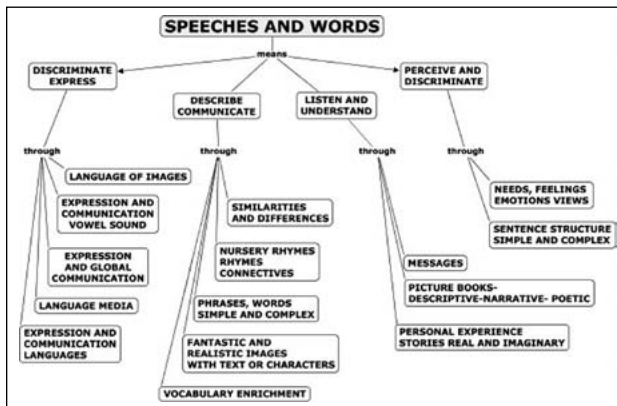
SPEECHES AND WORDS

means

DISCRIMINATE EXPRESS

DESCRIBE COMMUNICATE

LISTEN AND UNDERSTAND

PERCEIVE AND DISCRIMINATE

through

LANGUAGE OF IMAGES

EXPRESSION AND COMMUNICATION VOWEL SOUND

EXPRESSION AND GLOBAL COMMUNICATION

LANGUAGE MEDIA

EXPRESSION AND COMMUNICATION LANGUAGES

through

SIMILARITIES AND DIFFERENCES

NURSERY RHYMES RHYMES CONNECTIVES

PHRASES, WORDS SIMPLE AND COMPLEX

FANTASTIC AND REALISTIC IMAGES WITH TEXT OR CHARACTERS

VOCABULARY ENRICHMENT

through

MESSAGES

PICTURE BOOKS- DESCRIPTIVE-NARRATIVE- POETIC

PERSONAL EXPERIENCE STORIES REAL AND IMAGINARY

through

NEEDS, FEELINGS EMOTIONS VIEWS

SENTENCE STRUCTURE SIMPLE AND COMPLEX